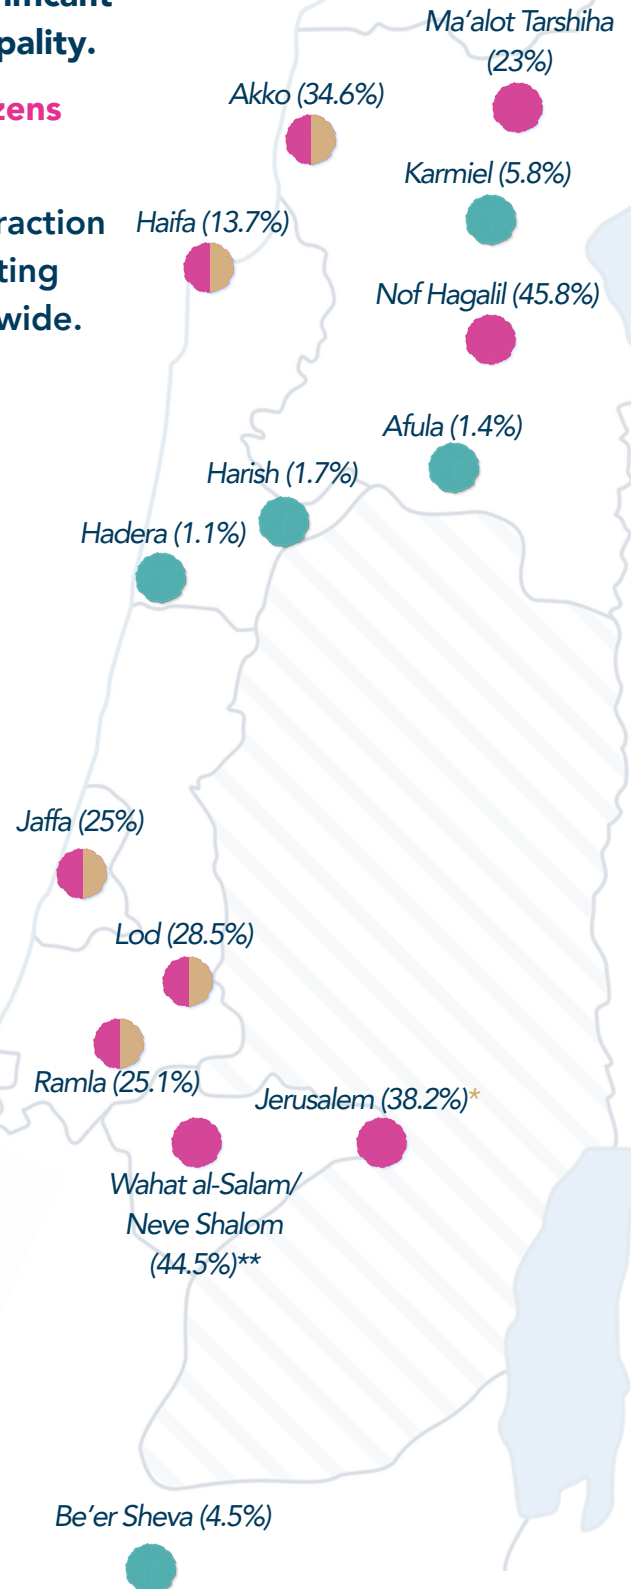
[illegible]
pality.
zens

raction
ting
wide.

Ma'alot Tarshiha (23%)
Akko (34.6%)
Karmiel (5.8%)
Haifa (13.7%)
Nof Hagalil (45.8%)
Afula (1.4%)
Harish (1.7%)
Hadera (1.1%)
Jaffa (25%)
Lod (28.5%)
Ramla (25.1%)
Jerusalem (38.2%)*
Wahat al-Salam/ Neve Shalom (44.5%)**
Be'er Sheva (4.5%)